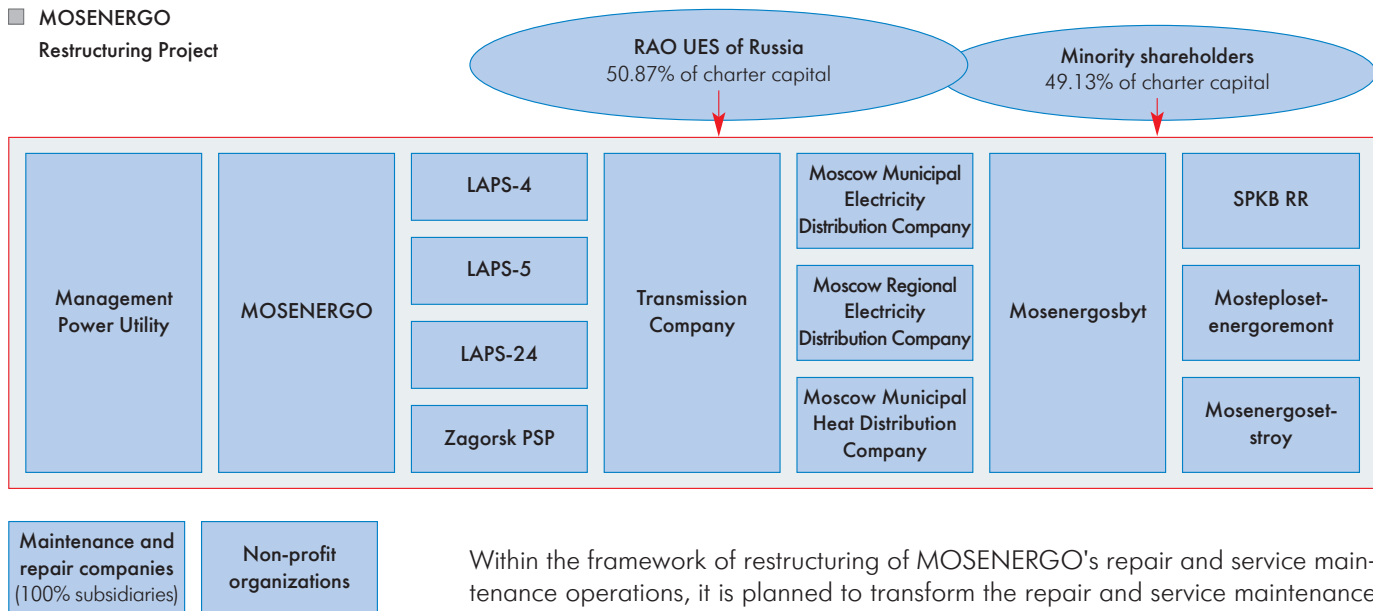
MOSENERGO
Restructuring Project

RAO UES of Russia
50.87% of charter capital

Minority shareholders
49.13% of charter capital

Management Power Utility

MOSENERGO

LAPS-4

LAPS-5

LAPS-24

Zagorsk PSP

Transmission Company

Moscow Municipal Electricity Distribution Company

Moscow Regional Electricity Distribution Company

Moscow Municipal Heat Distribution Company

Mosenergosbyt

SPKB RR

Mosteploset-energoremont

Mosenergoset-stroy

Maintenance and repair companies (100% subsidiaries)

Non-profit organizations

Within the framework of restructuring of MOSENERGO's repair and service maintenance operations, it is planned to transform the repair and service maintenance